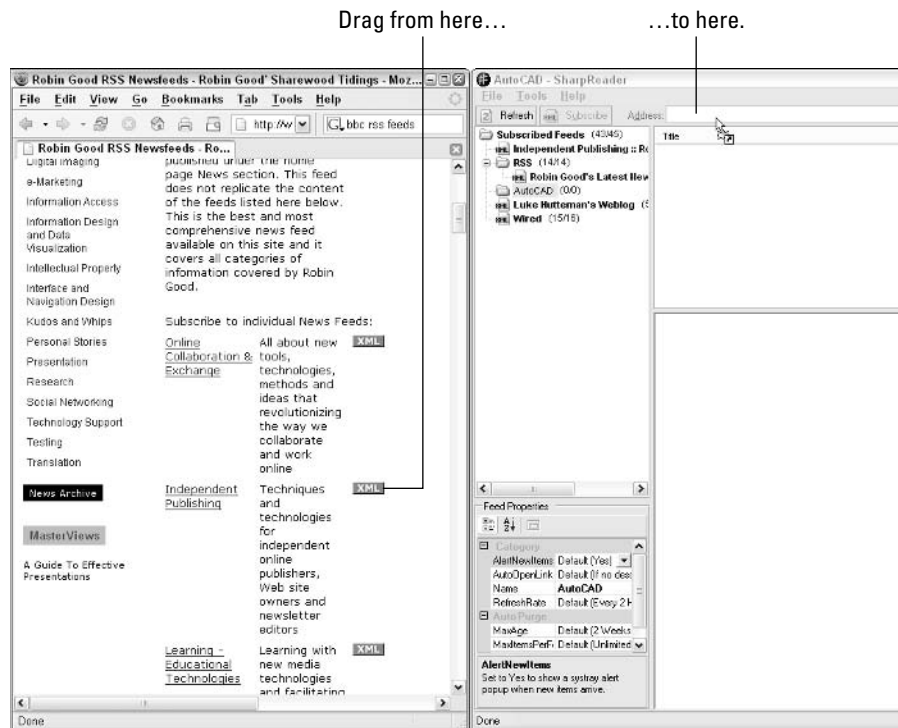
Drag from here…

…to here.

Robin Good RSS Newsfeeds - Robin Good' Sharewood Tidings - Moz...

File Edit View Go Bookmarks Tab Tools Help

http://w

bbc rss feeds

Robin Good RSS Newsfeeds - Ro...

Digital Imaging

e-Marketing

Information Access

Information Design and Data Visualization

Intellectual Property

Interface and Navigation Design

Kudos and Whips

Personal Stories

Presentation

Research

Social Networking

Technology Support

Testing

Translation

News Archive

MasterViews

A Guide To Effective Presentations

published under the home page News section. This feed does not replicate the content of the feeds listed here below. This is the best and most comprehensive news feed available on this site and it covers all categories of infomation covered by Robin Good.

Subscribe to individual News Feeds:

| Online Collaboration & Exchange | All about new tools, technologies, methods and ideas that revolutionizing the way we collaborate and work online | XML |
|---|---|---|
| Independent Publishing | Techniques and technologies for independent online publishers, Web site owners and newsletter editors | XML |
| Learning - Educational Technologies | Learning with new media technologies and facilitating | XML |

Done

AutoCAD - SharpReader

File Tools Help

Refresh Subscribe Address:

Subscribed Feeds (43/45)

Independent Publishing :: Ro

RSS (14/14)

Robin Good's Latest Nev

AutoCAD (0/0)

Luke Hutteman's Weblog (5

Wired (15/15)

Title

Feed Properties

| Category | |
|---|---|
| AlertNewItems | Default (Yes) |
| AutoOpenLink | Default (If no des |
| Name | AutoCAD |
| RefreshRate | Default (Every 2 H |
| AutoPurge | |
| MaxAge | Default (2 Weeks |
| MaxItemsPerFe | Default (Unlimited |

AlertNewItems

Set to Yes to show a systray alert popup when new items arrive.

Done